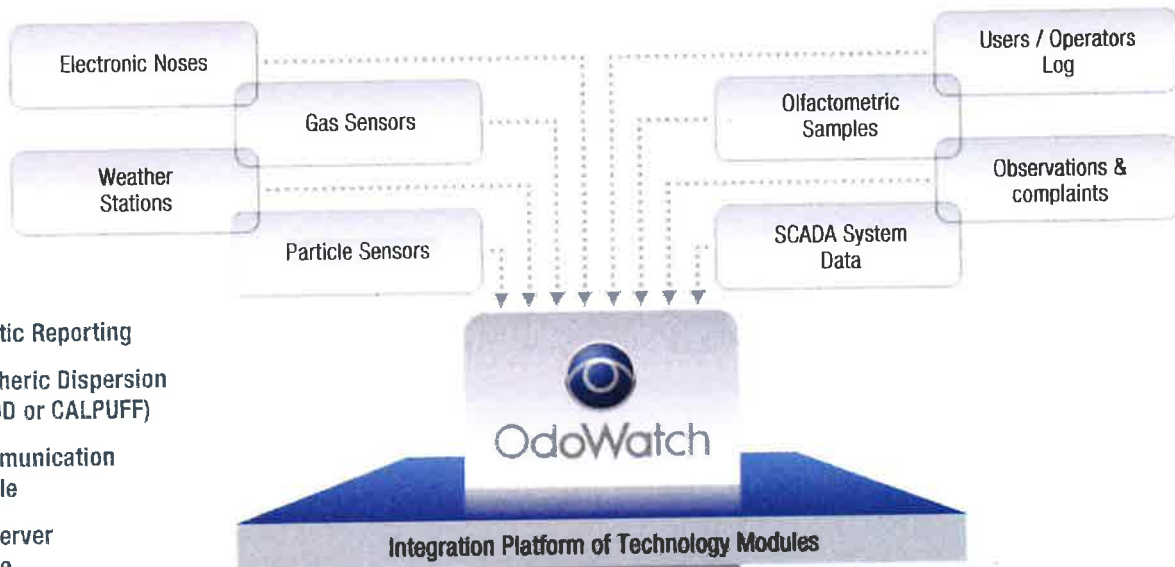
Electronic Noses

Gas Sensors

Weather Stations

Particle Sensors

Users / Operators Log

Olfactometric Samples

Observations & complaints

SCADA System Data

tic Reporting

heric Dispersion
D or CALPUFF)

munication
le

erver
e

OdoWatch

Integration Platform of Technology Modules